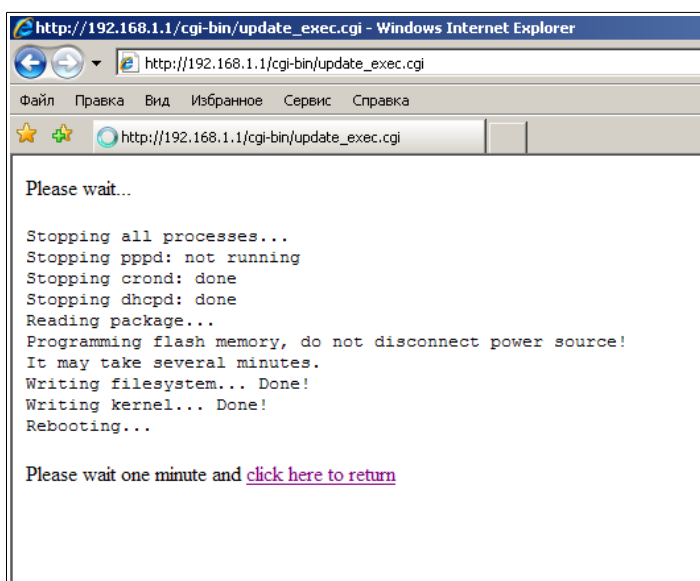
http://192.168.1.1/cgi-bin/update_exec.cgi - Windows Internet Explorer

http://192.168.1.1/cgi-bin/update_exec.cgi

Файл Правка Вид Избранное Сервис Справка

http://192.168.1.1/cgi-bin/update_exec.cgi

Please wait...

Stopping all processes...
Stopping pppd: not running
Stopping crond: done
Stopping dhcpd: done
Reading package...
Programming flash memory, do not disconnect power source!
It may take several minutes.
Writing filesystem... Done!
Writing kernel... Done!
Rebooting...

Please wait one minute and click here to return